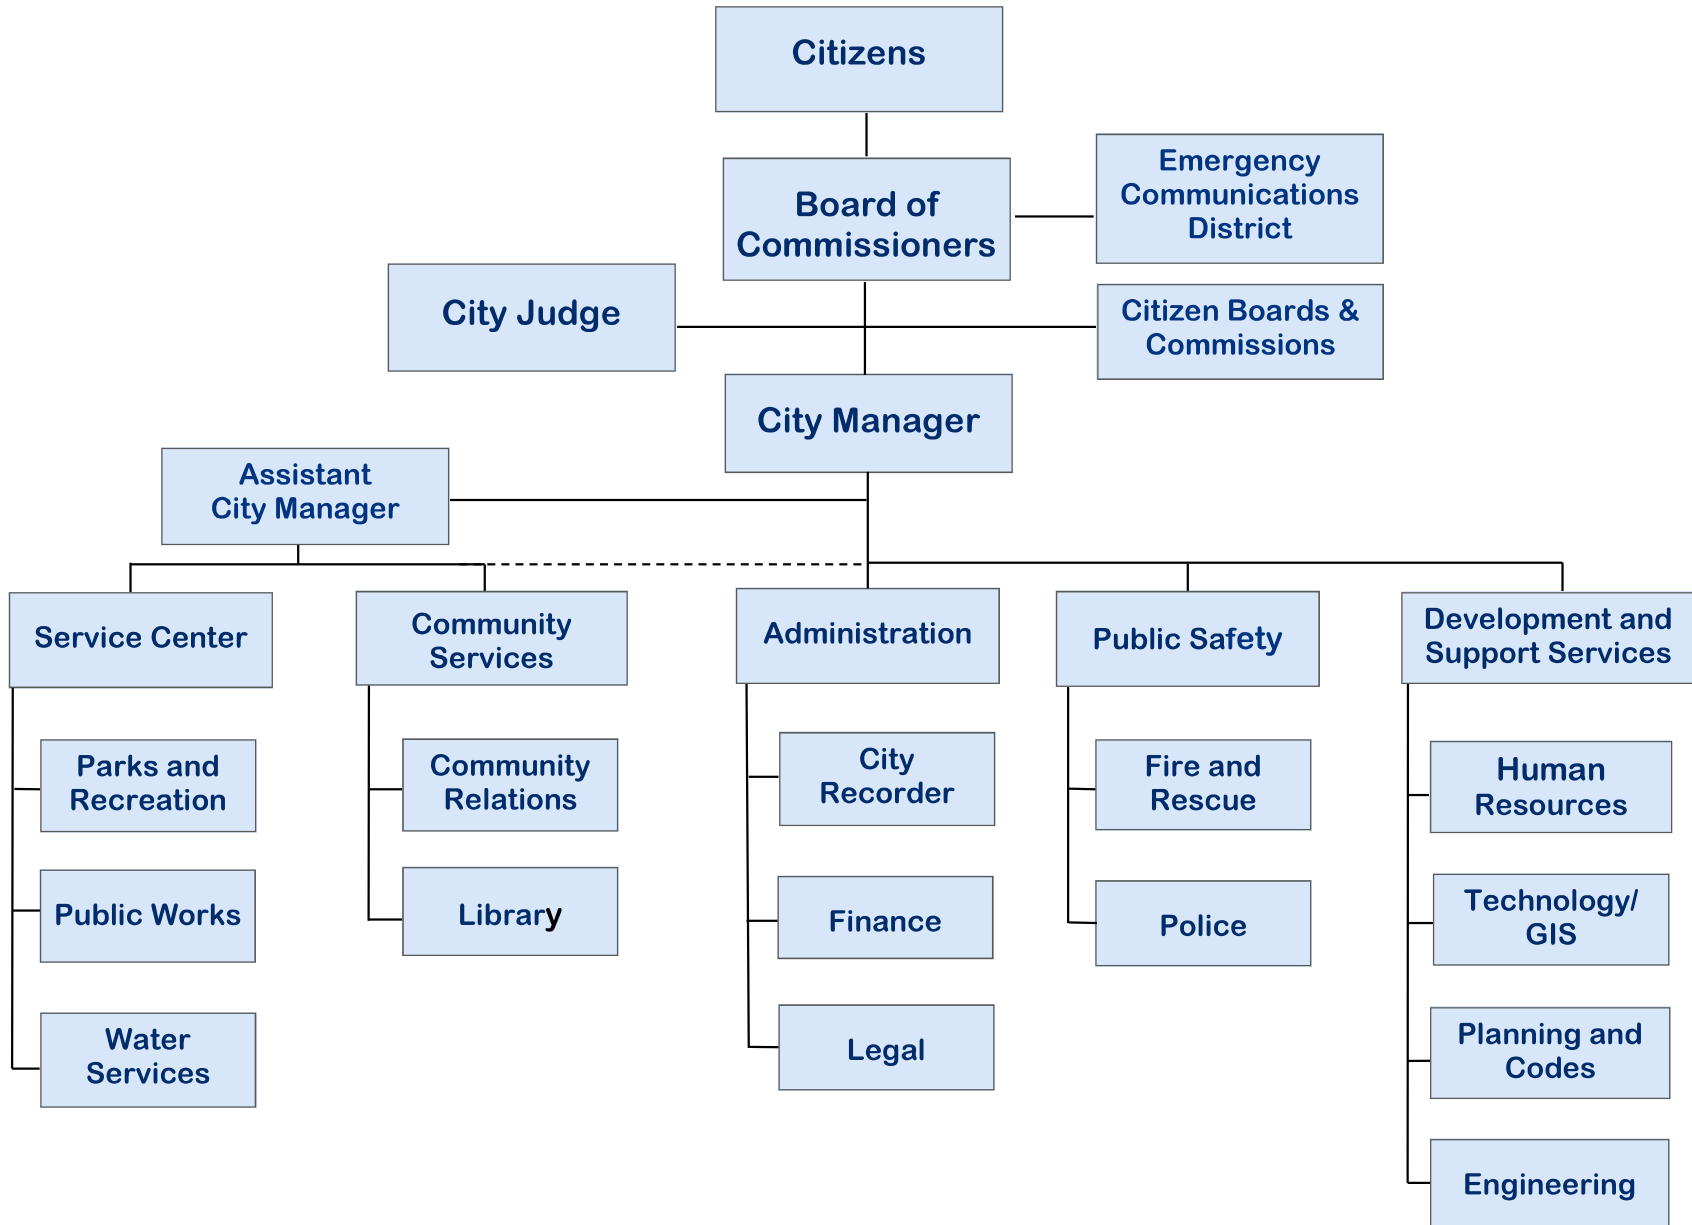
Citizens

Board of Commissioners

Emergency Communications District

City Judge

Citizen Boards & Commissions

City Manager

Assistant City Manager

Service Center

Parks and Recreation

Public Works

Water Services

Community Services

Community Relations

Library

Administration

City Recorder

Finance

Legal

Public Safety

Fire and Rescue

Police

Development and Support Services

Human Resources

Technology/ GIS

Planning and Codes

Engineering